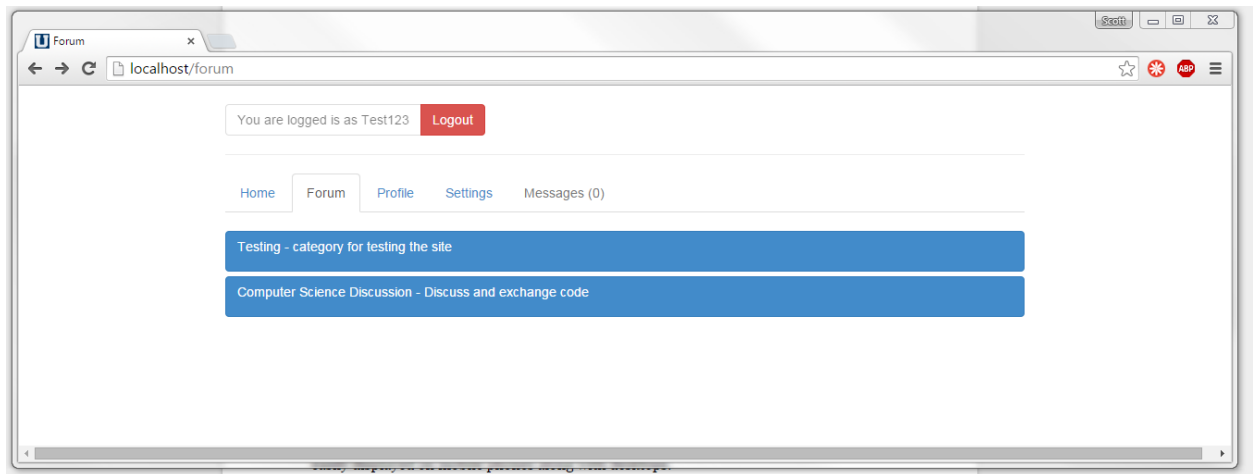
Scott

Forum ×

localhost/forum

ABP

You are logged is as Test123 Logout

Home Forum Profile Settings Messages (0)

Testing - category for testing the site

Computer Science Discussion - Discuss and exchange code

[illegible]